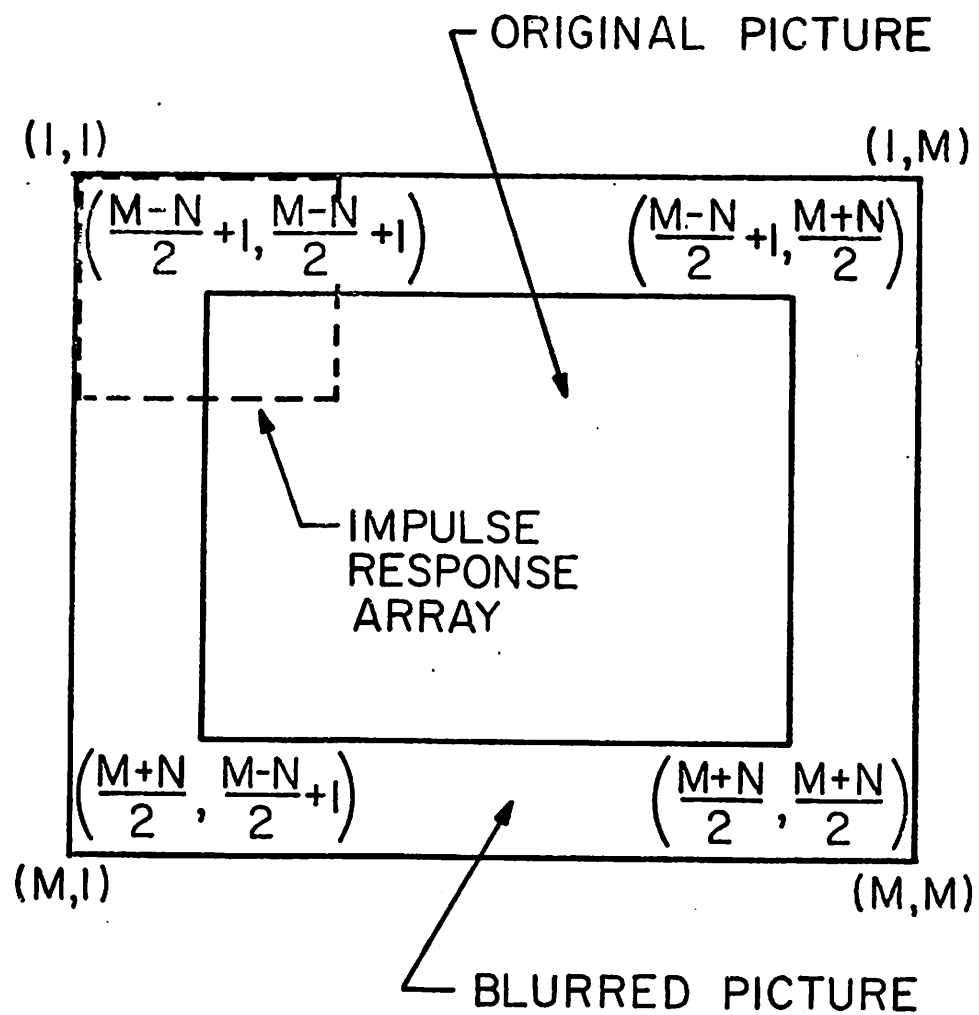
ORIGINAL PICTURE

(1,1)

(1,M)

$\left(\frac{M-N}{2}+1, \frac{M-N}{2}+1\right)$

$\left(\frac{M-N}{2}+1, \frac{M+N}{2}\right)$

IMPULSE RESPONSE ARRAY

$\left(\frac{M+N}{2}, \frac{M-N}{2}+1\right)$

$\left(\frac{M+N}{2}, \frac{M+N}{2}\right)$

(M,1)

(M,M)

BLURRED PICTURE